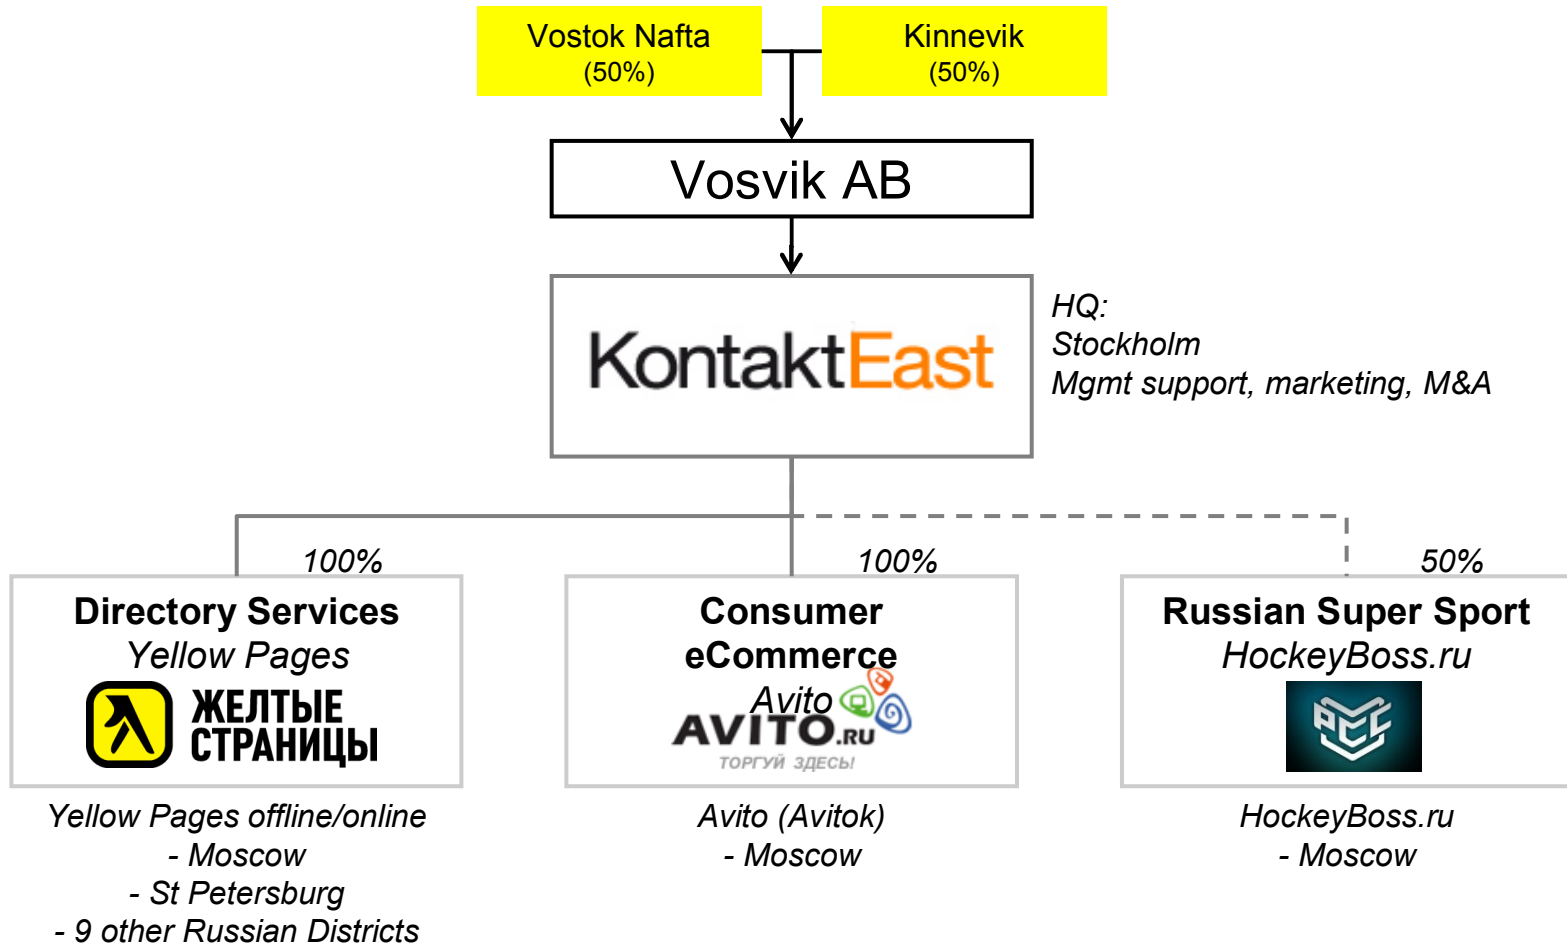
Vostok Nafta
(50%)

Kinnevik
(50%)

Vosvik AB

KontaktEast

HQ:
Stockholm
Mgmt support, marketing, M&A

100%

100%

50%

Directory Services
Yellow Pages

ЖЕЛТЫЕ СТРАНИЦЫ

Consumer eCommerce
Avito

AVITO.RU
ТОРГУЙ ЗДЕСЬ!

Russian Super Sport
HockeyBoss.ru

РСС

Yellow Pages offline/online
- Moscow
- St Petersburg
- 9 other Russian Districts

Avito (Avitok)
- Moscow

HockeyBoss.ru
- Moscow